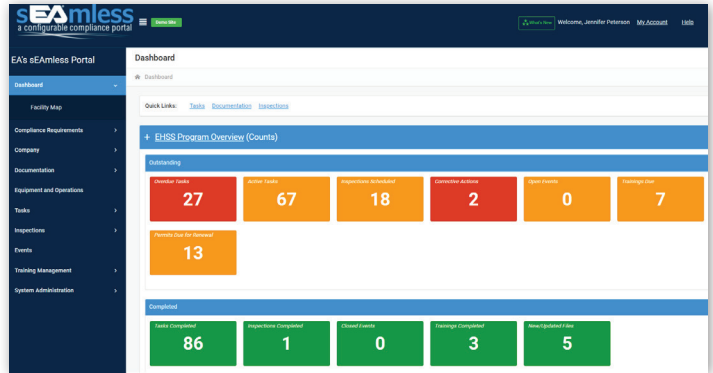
sEAmless
a configurable compliance portal

Demo Site

What's New Welcome, Jennifer Peterson My Account Help

EA's sEAmless Portal

Dashboard
Facility Map
Compliance Requirements
Company
Documentation
Equipment and Operations
Tasks
Inspections
Events
Training Management
System Administration

Dashboard

Dashboard

Quick Links: Tasks Documentation Inspections

+ EHSS Program Overview (Counts)

Outstanding

Overdue Tasks
27

Active Tasks
67

Inspections Scheduled
18

Corrective Actions
2

Open Events
0

Trainings Due
7

Permits Due for Renewal
13

Completed

Tasks Completed
86

Inspections Completed
1

Closed Events
0

Trainings Completed
3

New/Updated Files
5